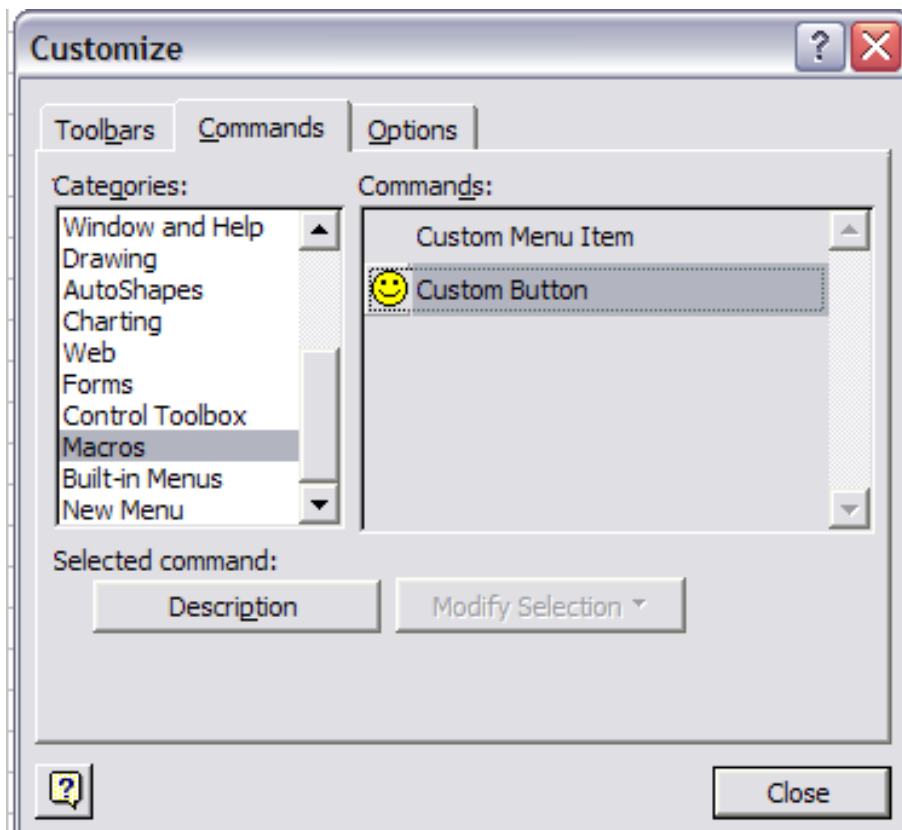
Customize

Toolbars
Commands
Options

Categories:
Window and Help
Drawing
AutoShapes
Charting
Web
Forms
Control Toolbox
Macros
Built-in Menus
New Menu

Commands:
Custom Menu Item
Custom Button

Selected command:
Description
Modify Selection

Close